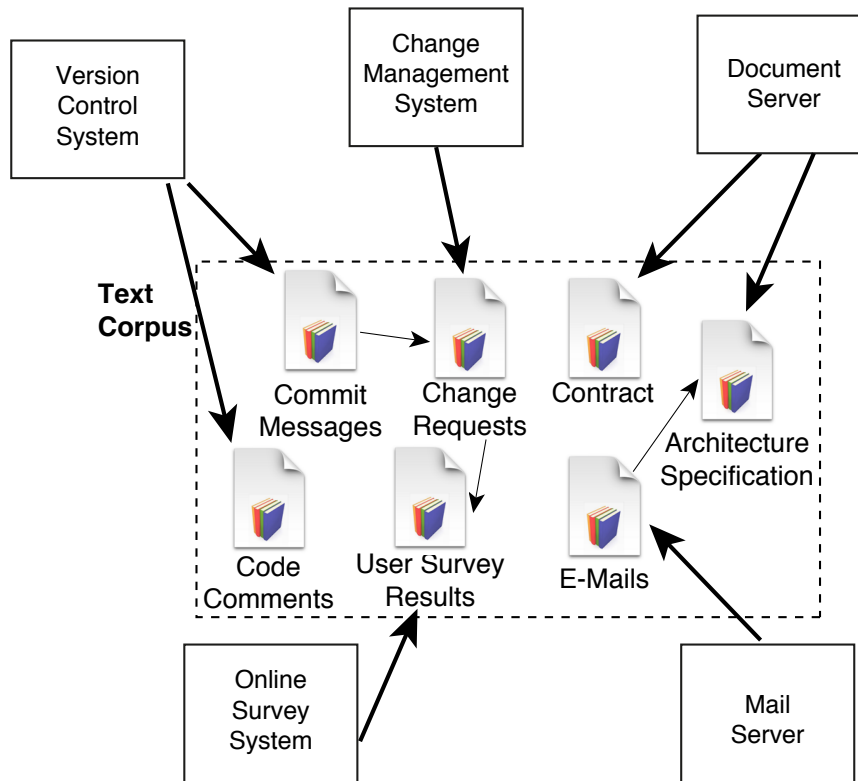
Version Control System

Change Management System

Document Server

Text Corpus

Commit Messages

Change Requests

Contract

Architecture Specification

Code Comments

User Survey Results

E-Mails

Online Survey System

Mail Server